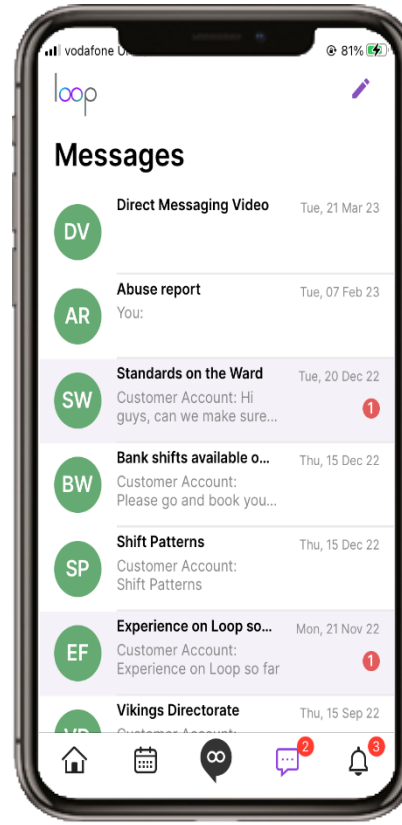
vodafone U

81%

loop

Messages

DV
Direct Messaging Video
Tue, 21 Mar 23

AR
Abuse report
You:
Tue, 07 Feb 23

SW
Standards on the Ward
Customer Account: Hi guys, can we make sure...
Tue, 20 Dec 22
1

BW
Bank shifts available o...
Customer Account: Please go and book you...
Thu, 15 Dec 22

SP
Shift Patterns
Customer Account: Shift Patterns
Thu, 15 Dec 22

EF
Experience on Loop so...
Customer Account: Experience on Loop so far
Mon, 21 Nov 22
1

VD
Vikings Directorate
Customer Account: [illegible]
Thu, 15 Sep 22

2
3